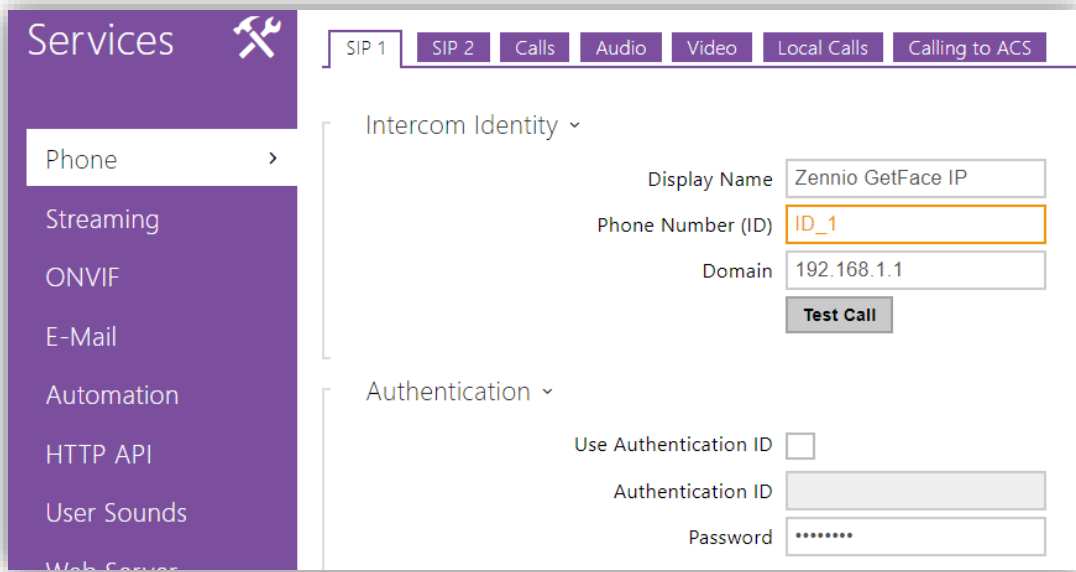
Services

Phone >
Streaming
ONVIF
E-Mail
Automation
HTTP API
User Sounds
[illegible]

SIP 1 | SIP 2 | Calls | Audio | Video | Local Calls | Calling to ACS

Intercom Identity ˅

Display Name Zennio GetFace IP
Phone Number (ID) ID_1
Domain 192.168.1.1
Test Call

Authentication ˅

Use Authentication ID
Authentication ID
Password ••••••••